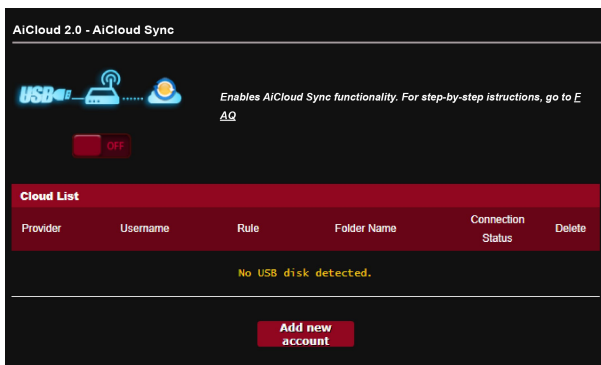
AiCloud 2.0 - AiCloud Sync

USB

Enables AiCloud Sync functionality. For step-by-step istructions, go to FAQ

OFF

Cloud List

| Provider | Username | Rule | Folder Name | Connection Status | Delete |
|---|---|---|---|---|---|

No USB disk detected.

Add new account